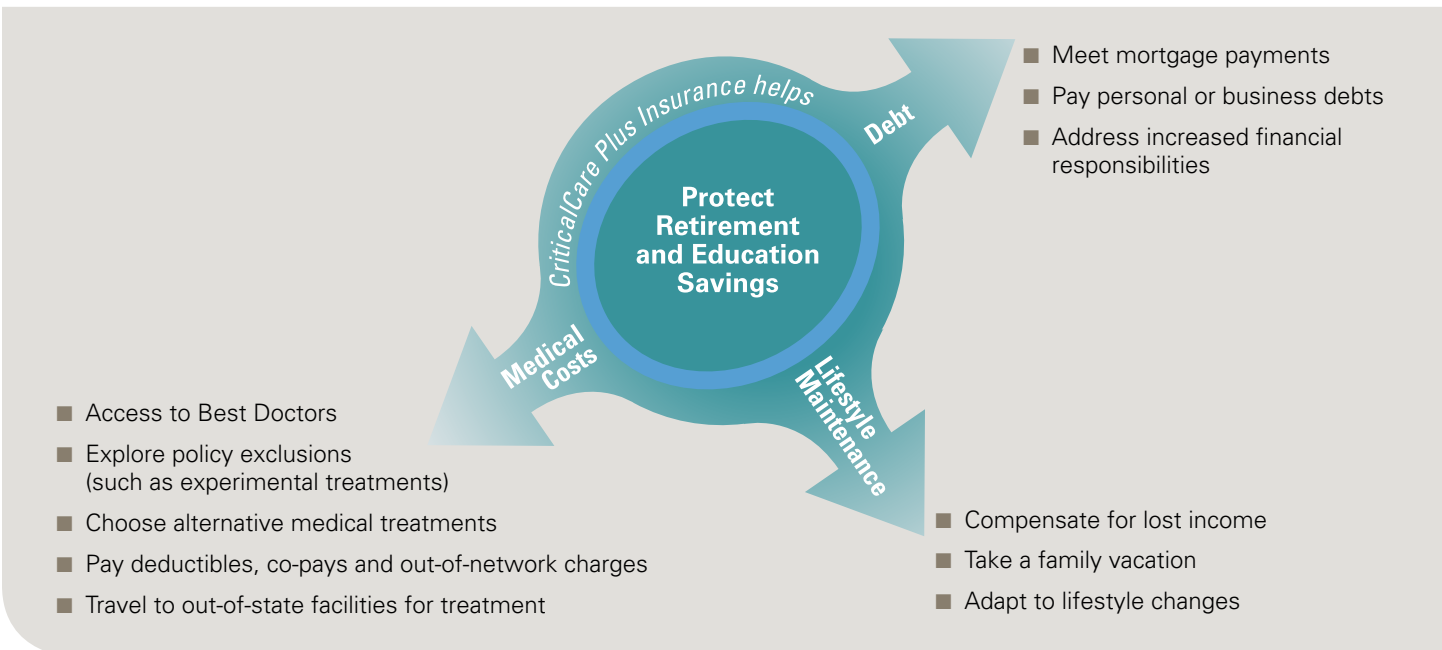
CriticalCare Plus Insurance helps

Protect Retirement and Education Savings

Debt

Meet mortgage payments

Pay personal or business debts

Address increased financial responsibilities

Medical Costs

Access to Best Doctors

Explore policy exclusions (such as experimental treatments)

Choose alternative medical treatments

Pay deductibles, co-pays and out-of-network charges

Travel to out-of-state facilities for treatment

Lifestyle Maintenance

Compensate for lost income

Take a family vacation

Adapt to lifestyle changes